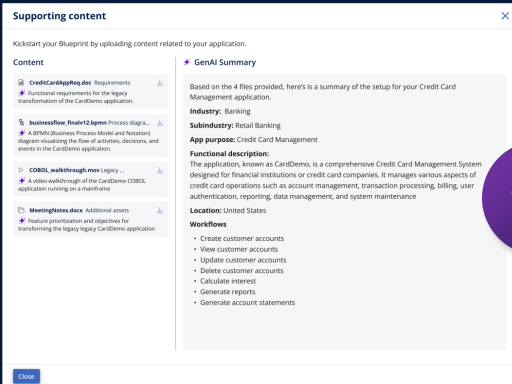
Supporting content

Kickstart your Blueprint by uploading content related to your application.

Content

CreditCardAppReq.doc Requirements
Functional requirements for the legacy transformation of the CardDemo application.

businessflow_finalv12.bpmn Process diagra...
A BPMN (Business Process Model and Notation) diagram visualizing the flow of activities, decisions, and events in the CardDemo application.

COBOL_walkthrough.mov Legacy ...
A video walkthrough of the CardDemo COBOL application running on a mainframe

MeetingNotes.docx Additional assets
Feature prioritization and objectives for transforming the legacy legacy CardDemo application

GenAI Summary

Based on the 4 files provided, here's is a summary of the setup for your Credit Card Management application.

Industry: Banking

Subindustry: Retail Banking

App purpose: Credit Card Management

Functional description:
The application, known as CardDemo, is a comprehensive Credit Card Management System designed for financial institutions or credit card companies. It manages various aspects of credit card operations such as account management, transaction processing, billing, user authentication, reporting, data management, and system maintenance

Location: United States

Workflows
• Create customer accounts
• View customer accounts
• Update customer accounts
• Delete customer accounts
• Calculate interest
• Generate reports
• Generate account statements

Close